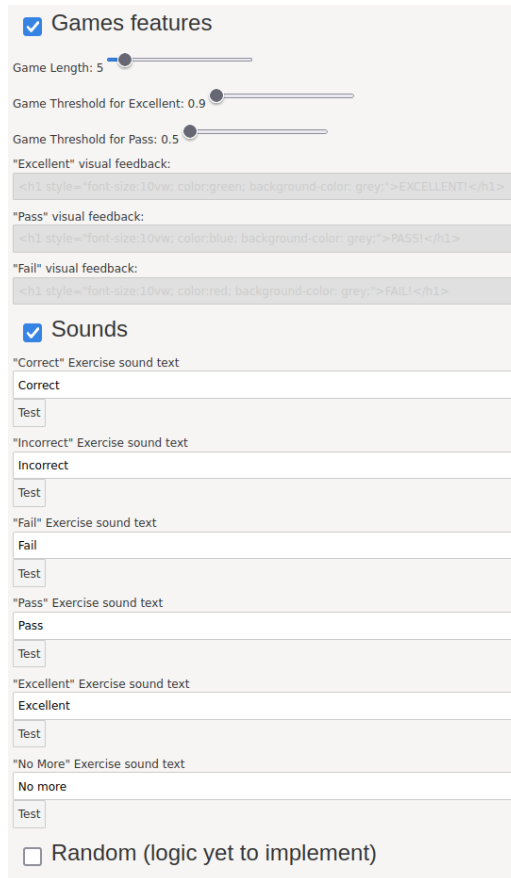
Games features

Game Length: 5

Game Threshold for Excellent: 0.9

Game Threshold for Pass: 0.5

"Excellent" visual feedback:

<h1 style="font-size:10vw; color:green; background-color: grey;">EXCELLENT!</h1>

"Pass" visual feedback:

<h1 style="font-size:10vw; color:blue; background-color: grey;">PASS!</h1>

"Fail" visual feedback:

<h1 style="font-size:10vw; color:red; background-color: grey;">FAIL!</h1>

Sounds

"Correct" Exercise sound text

Correct

Test

"Incorrect" Exercise sound text

Incorrect

Test

"Fail" Exercise sound text

Fail

Test

"Pass" Exercise sound text

Pass

Test

"Excellent" Exercise sound text

Excellent

Test

"No More" Exercise sound text

No more

Test

Random (logic yet to implement)